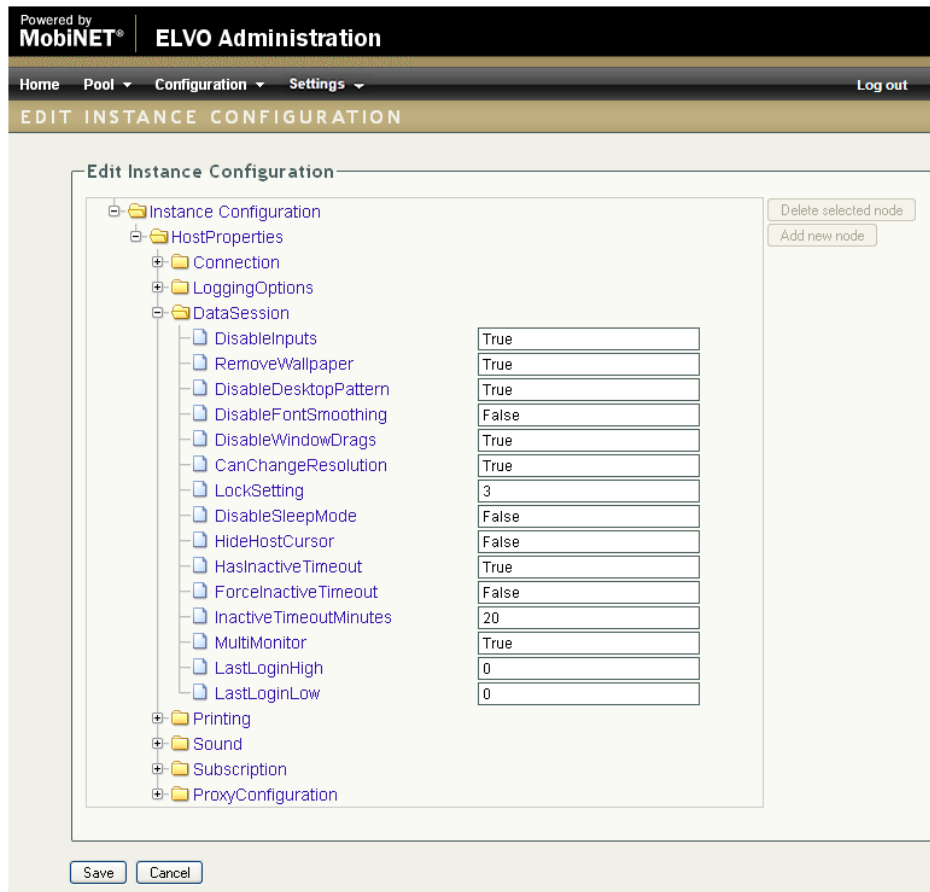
Powered by
MobiNET®
ELVO Administration

Home Pool Configuration Settings Log out

EDIT INSTANCE CONFIGURATION

Edit Instance Configuration

Instance Configuration
HostProperties
Connection
LoggingOptions
DataSession
DisableInputs True
RemoveWallpaper True
DisableDesktopPattern True
DisableFontSmoothing False
DisableWindowDrags True
CanChangeResolution True
LockSetting 3
DisableSleepMode False
HideHostCursor False
HasInactiveTimeout True
ForceInactiveTimeout False
InactiveTimeoutMinutes 20
MultiMonitor True
LastLoginHigh 0
LastLoginLow 0
Printing
Sound
Subscription
ProxyConfiguration

Delete selected node
Add new node

Save Cancel